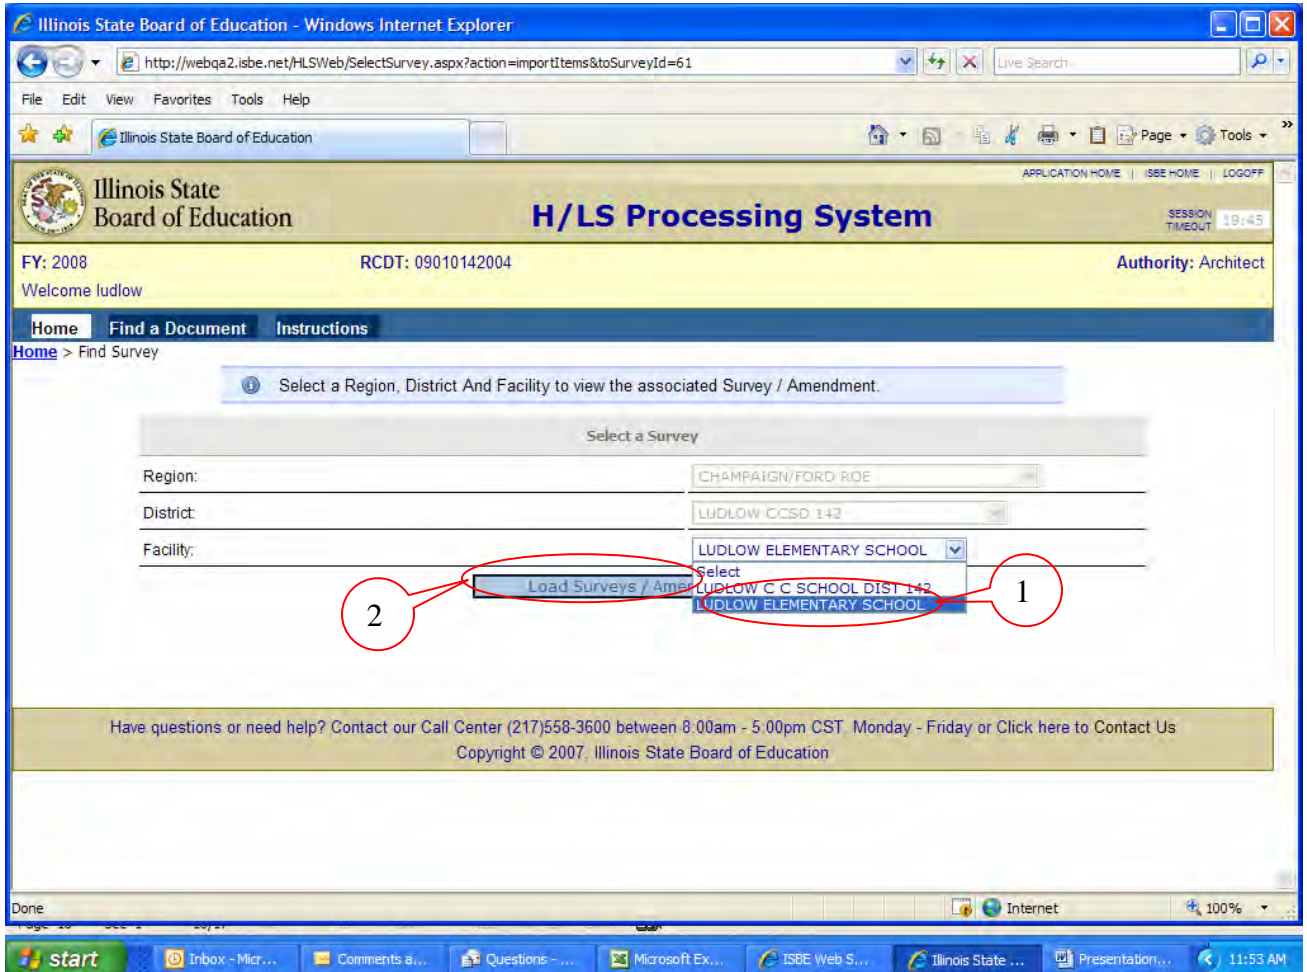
Illinois State Board of Education - Windows Internet Explorer

http://webqa2.isbe.net/HLSWeb/SelectSurvey.aspx?action=importItems&toSurveyId=61

Live Search

File Edit View Favorites Tools Help

Illinois State Board of Education

Page Tools

Illinois State Board of Education

APPLICATION HOME | ISBE HOME | LOGOFF

H/LS Processing System

SESSION TIMEOUT 19:45

FY: 2008

RCDT: 09010142004

Authority: Architect

Welcome ludlow

Home Find a Document Instructions

Home > Find Survey

Select a Region, District And Facility to view the associated Survey / Amendment.

Select a Survey

Region: CHAMPAIGN/FORD ROE

District: LUDLOW CCSD 142

Facility: LUDLOW ELEMENTARY SCHOOL

Select
LUDLOW C C SCHOOL DIST 142
LUDLOW ELEMENTARY SCHOOL

Load Surveys / Amen

2

1

Have questions or need help? Contact our Call Center (217)558-3600 between 8:00am - 5:00pm CST, Monday - Friday or Click here to Contact Us

Copyright © 2007, Illinois State Board of Education

Done

Internet

100%

start

Inbox - Micr...

Comments a...

Questions - ...

Microsoft Ex...

ISBE Web S...

Illinois State ...

Presentation...

11:53 AM